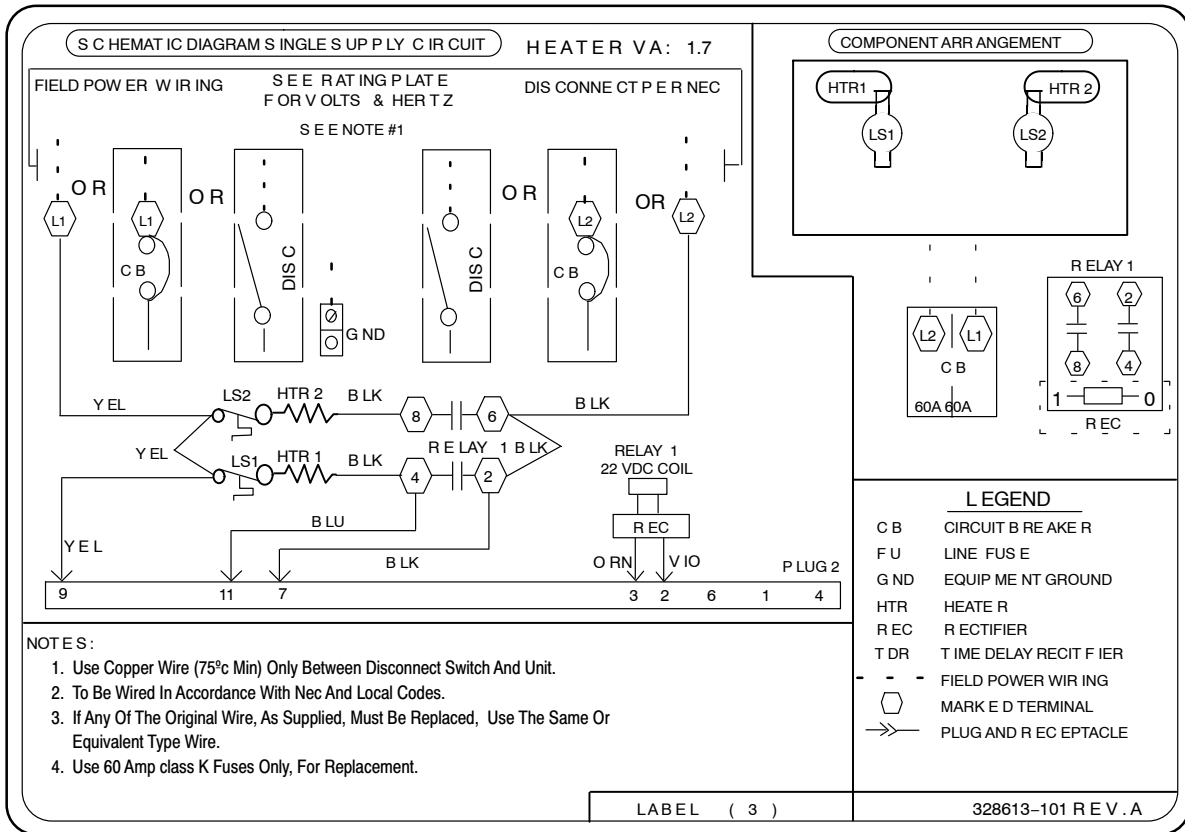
S C HEMAT IC DIAGRAM S INGLE S UP P LY C IR CUIT

HEATER VA: 1.7

FIELD POW ER W IR ING

S E E R AT ING P LAT E F OR V OLTS & HER T Z

S E E NOTE #1

DIS CONNE CT P E R NEC

OR

L1

OR

L1

C B

DIS C

G ND

DIS C

OR

L2

C B

OR

L2

Y EL

LS2

HTR 2

B LK

8

6

B LK

Y EL

LS1

HTR 1

B LK

4

R E LAY 1 B LK

2

RELAY 1 22 VDC COIL

R EC

B LU

Y E L

B LK

O RN

V IO

P LUG 2

9

11

7

3

2

6

1

4

COMPONENT ARR ANGEMENT

HTR1

HTR 2

LS1

LS2

R ELAY 1

6

2

8

4

L2

L1

C B

60A 60A

1

0

R EC

L EGEND

| | |
|---|---|
| C B | CIRCUIT B RE AKE R |
| F U | LINE FUS E |
| G ND | EQUIP ME NT GROUND |
| HTR | HEATE R |
| R EC | R ECTIFIER |
| T DR | T IME DELAY RECIT F IER |
| | FIELD POWER WIR ING |
| | MARK E D TERMINAL |
| | PLUG AND R EC EPTACLE |

NOT E S :

1. Use Copper Wire (75ºc Min) Only Between Disconnect Switch And Unit.
2. To Be Wired In Accordance With Nec And Local Codes.
3. If Any Of The Original Wire, As Supplied, Must Be Replaced, Use The Same Or Equivalent Type Wire.
4. Use 60 Amp class K Fuses Only, For Replacement.

LABEL ( 3 )

328613−101 R E V . A